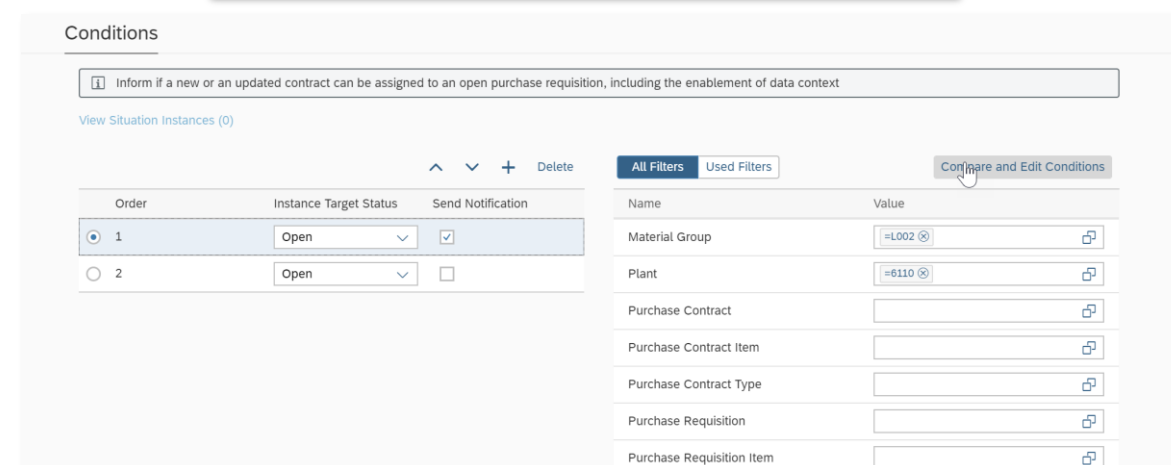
Conditions

Inform if a new or an updated contract can be assigned to an open purchase requisition, including the enablement of data context

View Situation Instances (0)

Delete

| Order | Instance Target Status | Send Notification |
|---|---|---|
| 1 | Open | |
| 2 | Open | |

All Filters | Used Filters

Compare and Edit Conditions

| Name | Value |
|---|---|
| Material Group | =L002 |
| Plant | =6110 |
| Purchase Contract | |
| Purchase Contract Item | |
| Purchase Contract Type | |
| Purchase Requisition | |
| Purchase Requisition Item | |